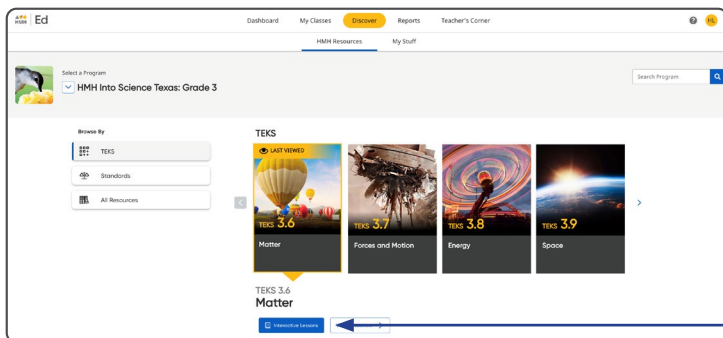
HMH Ed

Dashboard My Classes Discover Reports Teacher's Corner

HMH Resources My Stuff

HL

Select a Program
HMH Into Science Texas: Grade 3

Search Program

Browse By

TEKS

Standards

All Resources

TEKS

LAST VIEWED

TEKS 3.6
Matter

TEKS 3.7
Forces and Motion

TEKS 3.8
Energy

TEKS 3.9
Space

TEKS 3.6
Matter

Interactive Lessons